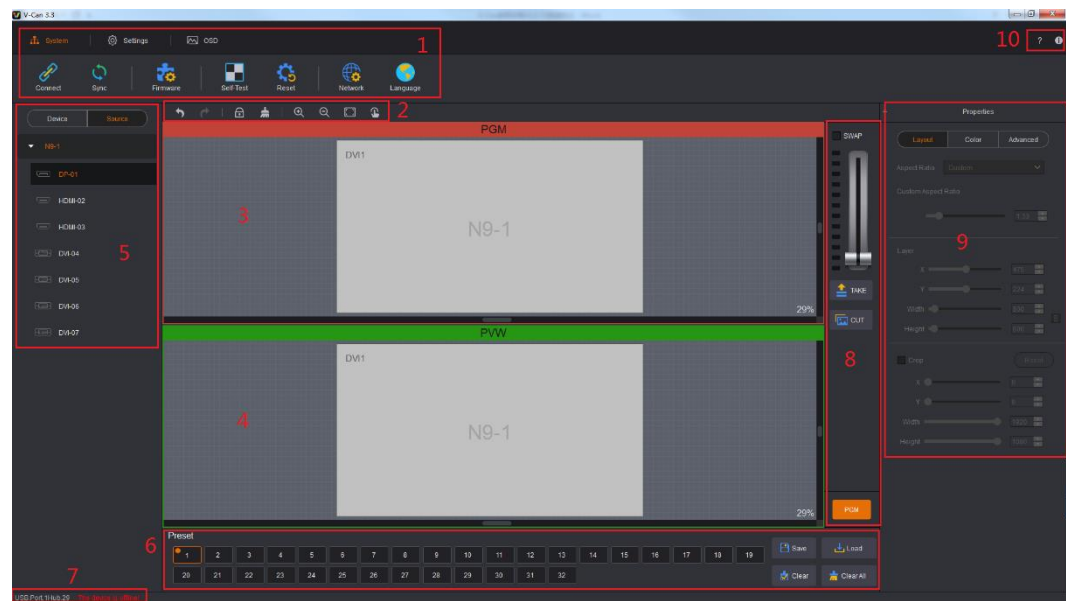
V-Can 3.3

System Settings OSD

1

Connect Sync Firmware Self Test Reset Network Language

10 ? ⓘ

2

Device Source

N9-1

DP-01
HDMI-02
HDMI-03
DVI-04
DVI-05
DVI-06
DVI-07

5

PGM

DVI1

3

N9-1

29%

PVW

DVI1

4

N9-1

29%

SWAP

TAKE

CUT

8

PGM

Properties

Layout Color Advanced

Aspect Ratio Custom

Custom Aspect Ratio

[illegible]

9

Layer

X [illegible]

Y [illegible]

Width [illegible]

Height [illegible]

Crop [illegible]

X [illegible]

Y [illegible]

Width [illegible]

Height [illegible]

Preset

6

| 1 | 2 | 3 | 4 | 5 | 6 | 7 | 8 | 9 | 10 | 11 | 12 | 13 | 14 | 15 | 16 | 17 | 18 | 19 |
|---|---|---|---|---|---|---|---|---|---|---|---|---|---|---|---|---|---|---|
| 20 | 21 | 22 | 23 | 24 | 25 | 26 | 27 | 28 | 29 | 30 | 31 | 32 | | | | | | |

Save Load

Clear Clear All

7

USB Port 1 Hub 29 The device is offline